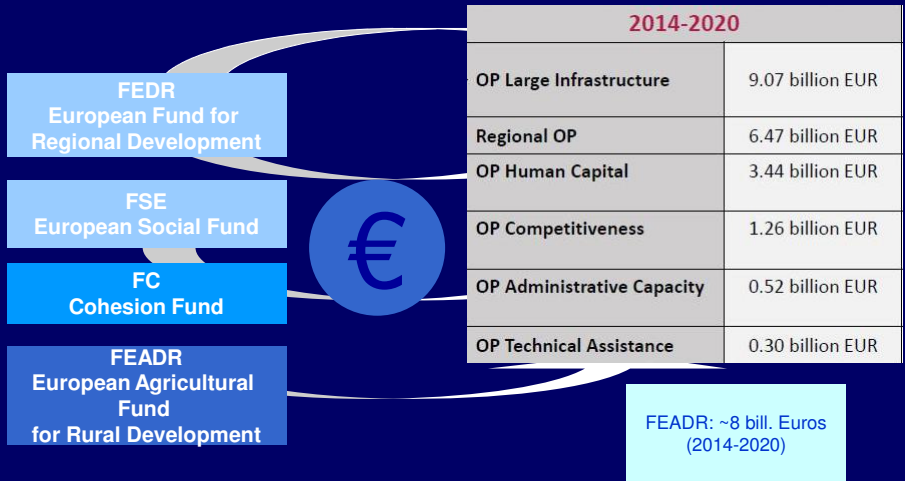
FEDR
European Fund for Regional Development

FSE
European Social Fund

FC
Cohesion Fund

FEADR
European Agricultural Fund for Rural Development

€

| 2014-2020 | |
|---|---|
| OP Large Infrastructure | 9.07 billion EUR |
| Regional OP | 6.47 billion EUR |
| OP Human Capital | 3.44 billion EUR |
| OP Competitiveness | 1.26 billion EUR |
| OP Administrative Capacity | 0.52 billion EUR |
| OP Technical Assistance | 0.30 billion EUR |

FEADR: ~8 bill. Euros (2014-2020)